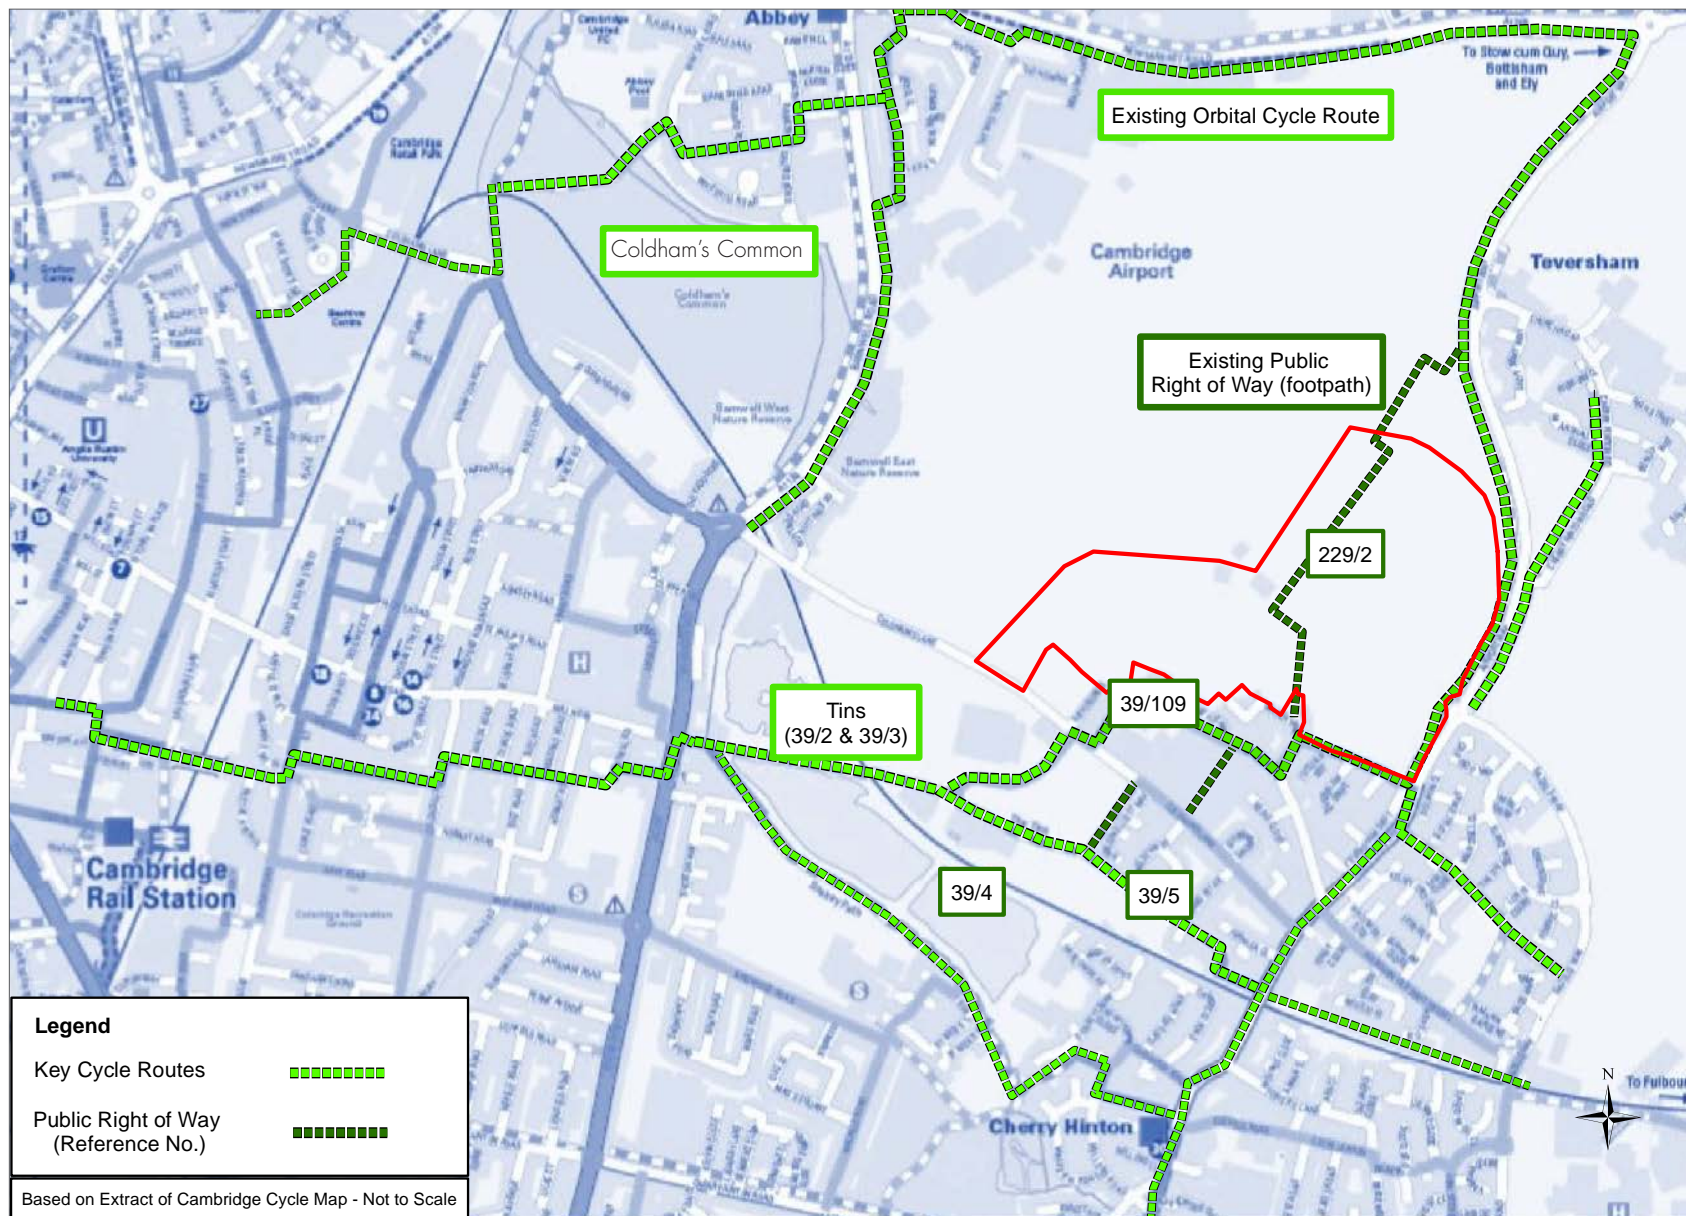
Abbey

Existing Orbital Cycle Route

To Stow cum Quy, Bottisham and Ely

Coldham's Common

Cambridge Airport

Teversham

Existing Public Right of Way (footpath)

229/2

Tins (39/2 & 39/3)

39/109

39/4

39/5

Cambridge Rail Station

Cherry Hinton

N

To Fulbour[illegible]

Legend

Key Cycle Routes

Public Right of Way (Reference No.)

Based on Extract of Cambridge Cycle Map - Not to Scale